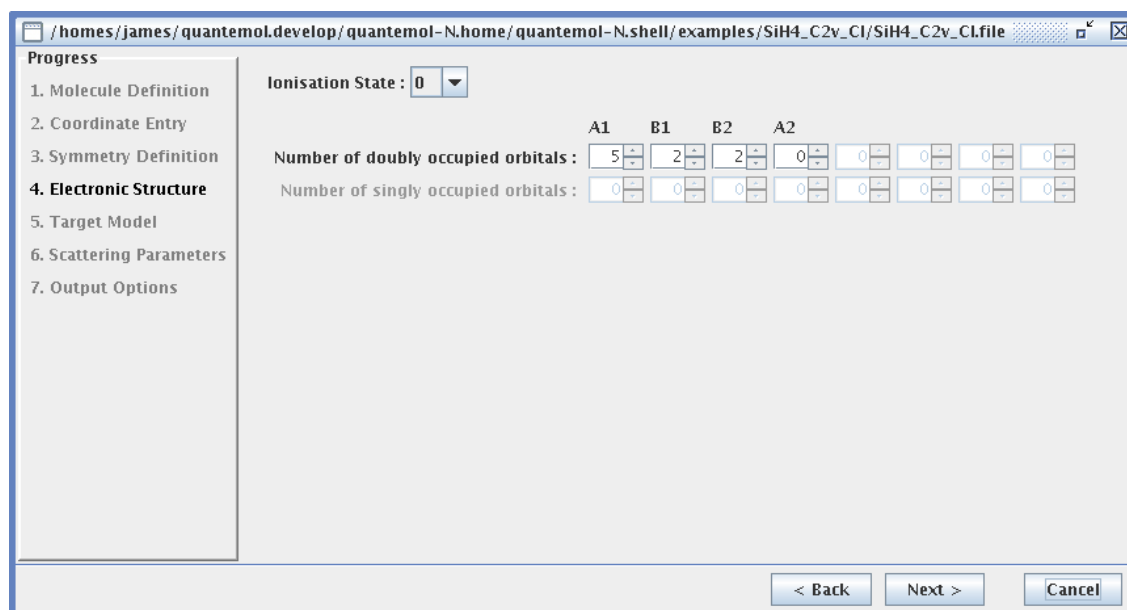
/homes/james/quantemol.develop/quantemol-N.home/quantemol-N.shell/examples/SiH4_C2v_CI/SiH4_C2v_CI.file

Progress
1. Molecule Definition
2. Coordinate Entry
3. Symmetry Definition
4. Electronic Structure
5. Target Model
6. Scattering Parameters
7. Output Options

Ionisation State : 0

| | A1 | B1 | B2 | A2 | | | | |
|---|---|---|---|---|---|---|---|---|
| Number of doubly occupied orbitals : | 5 | 2 | 2 | 0 | 0 | 0 | 0 | 0 |
| Number of singly occupied orbitals : | 0 | 0 | 0 | 0 | 0 | 0 | 0 | 0 |

< Back    Next >    Cancel